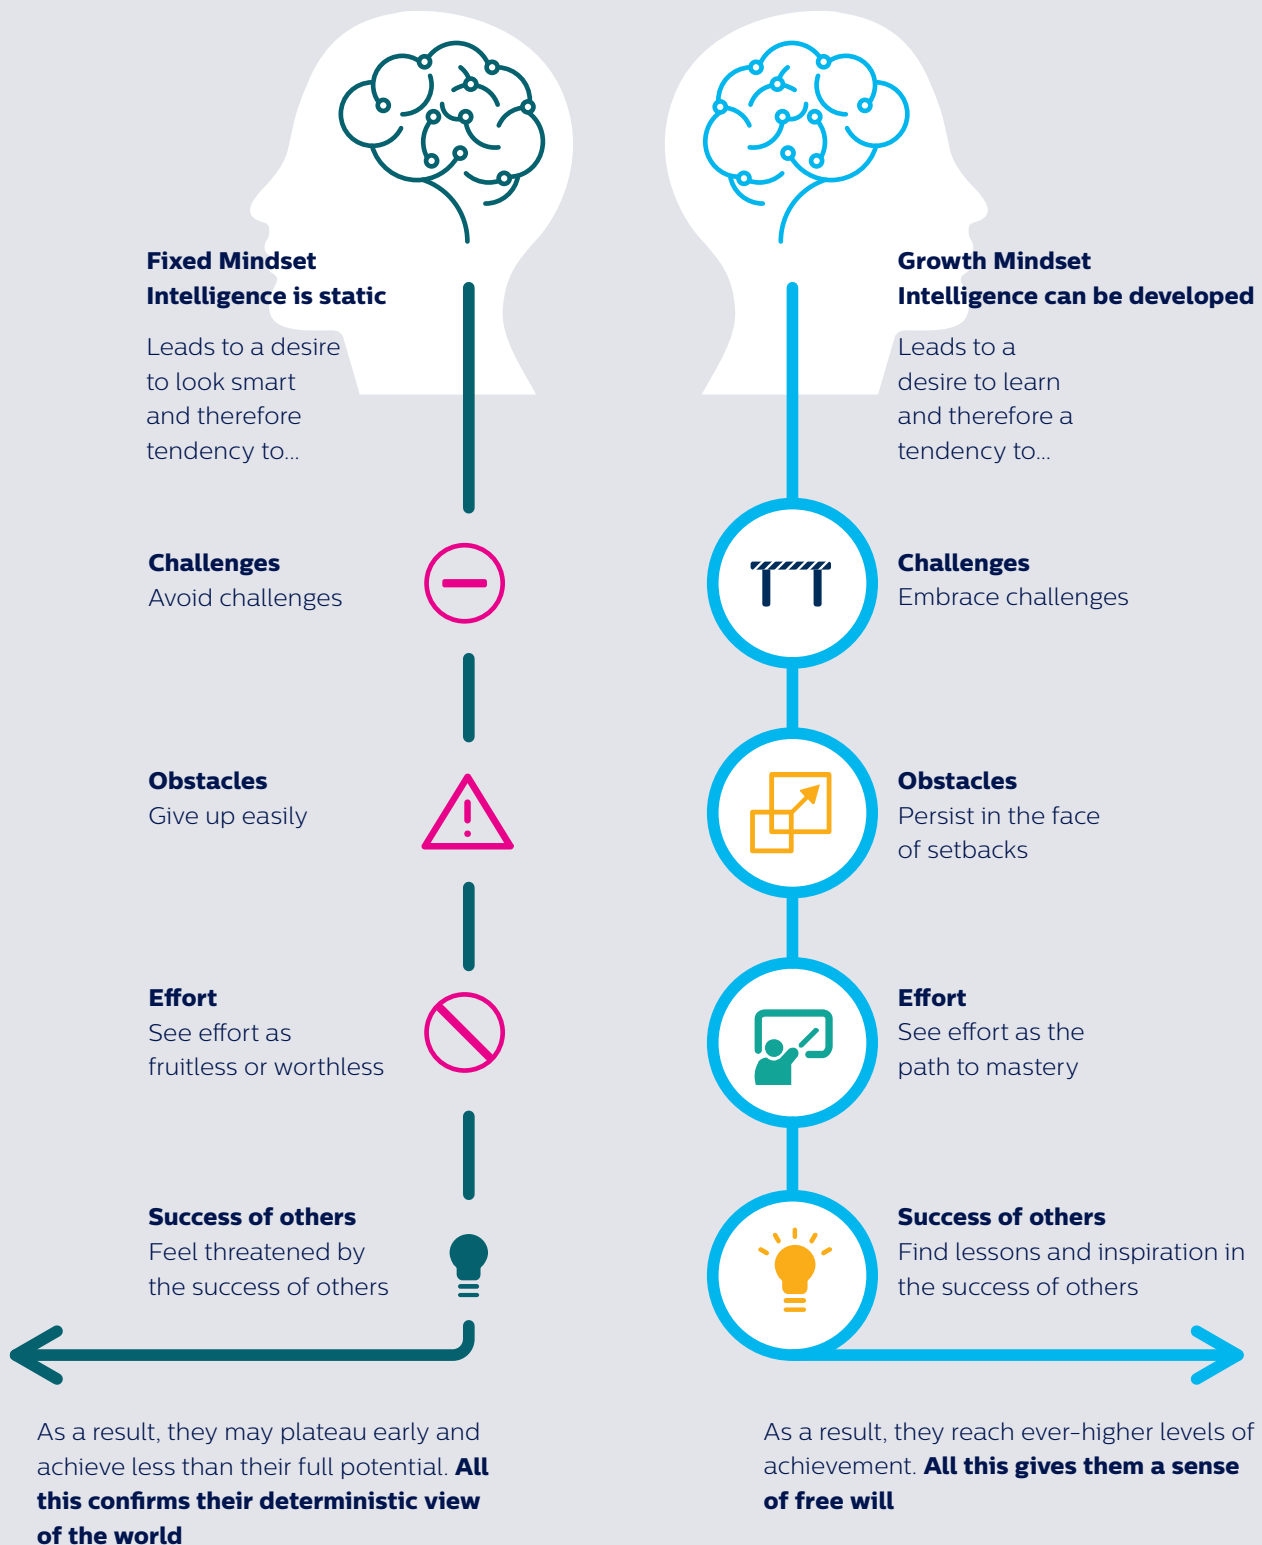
**Fixed Mindset**
**Intelligence is static**

Leads to a desire to look smart and therefore tendency to...

**Challenges**
Avoid challenges

**Obstacles**
Give up easily

**Effort**
See effort as fruitless or worthless

**Success of others**
Feel threatened by the success of others

As a result, they may plateau early and achieve less than their full potential. **All this confirms their deterministic view of the world**

**Growth Mindset**
**Intelligence can be developed**

Leads to a desire to learn and therefore a tendency to...

**Challenges**
Embrace challenges

**Obstacles**
Persist in the face of setbacks

**Effort**
See effort as the path to mastery

**Success of others**
Find lessons and inspiration in the success of others

As a result, they reach ever-higher levels of achievement. **All this gives them a sense of free will**